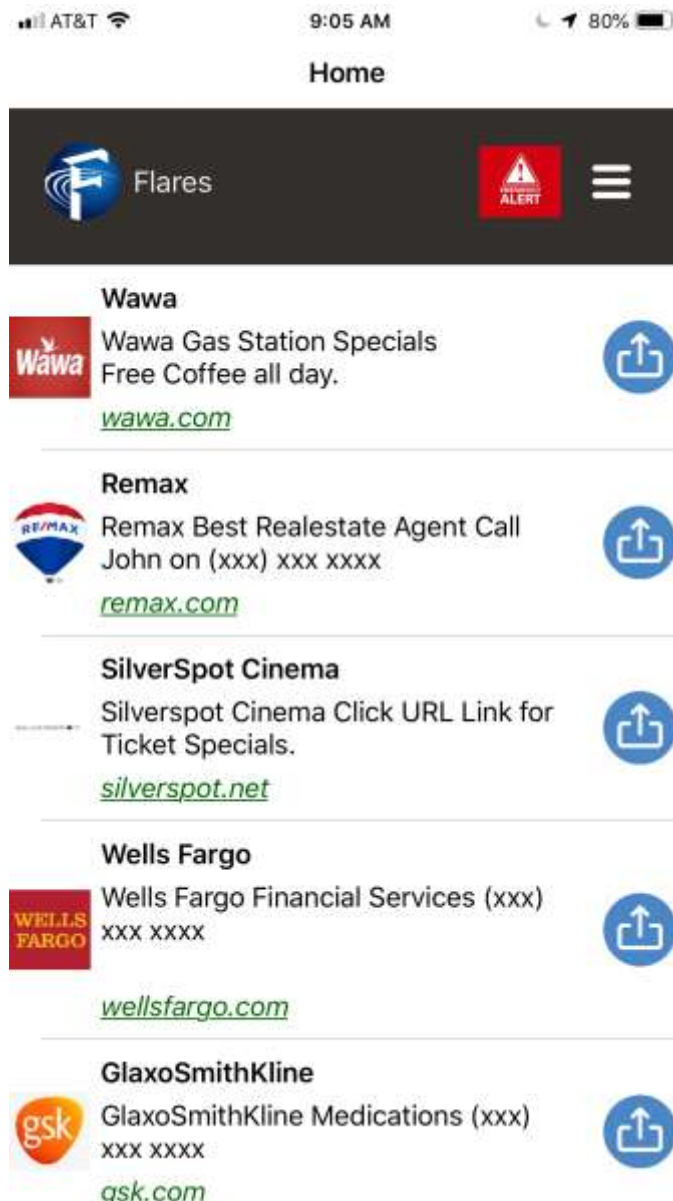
AT&T 9:05 AM 80%

Home

Flares

ALERT

Wawa
Wawa
Wawa Gas Station Specials
Free Coffee all day.
wawa.com

Remax
RE/MAX
Remax Best Realestate Agent Call John on (xxx) xxx xxxx
remax.com

SilverSpot Cinema
Silverspot Cinema Click URL Link for Ticket Specials.
silverspot.net

Wells Fargo
WELLS FARGO
Wells Fargo Financial Services (xxx) xxx xxxx
wellsfargo.com

GlaxoSmithKline
gsk
GlaxoSmithKline Medications (xxx) xxx xxxx
gsk.com